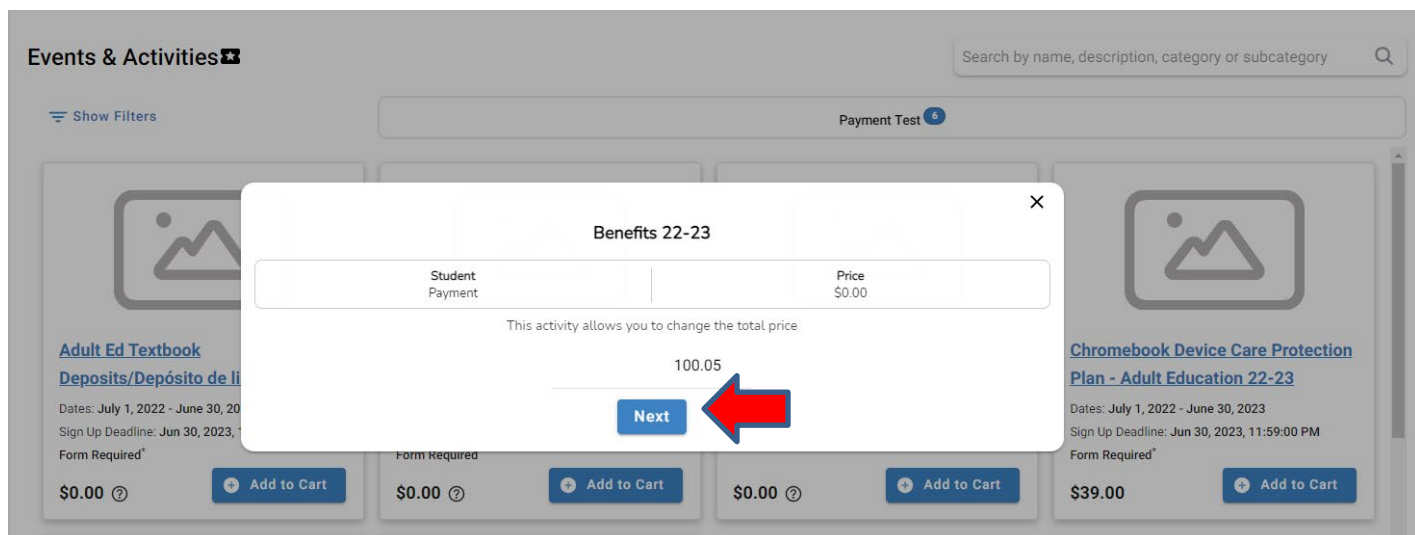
Events & Activities

Search by name, description, category or subcategory

Show Filters

Payment Test 6

Adult Ed Textbook Deposits/Depósito de li

Dates: July 1, 2022 - June 30, 20

Sign Up Deadline: Jun 30, 2023, 1

Form Required*

$0.00

Add to Cart

Form Required

$0.00

Add to Cart

$0.00

Add to Cart

Chromebook Device Care Protection Plan - Adult Education 22-23

Dates: July 1, 2022 - June 30, 2023

Sign Up Deadline: Jun 30, 2023, 11:59:00 PM

Form Required*

$39.00

Add to Cart

Benefits 22-23

| Student | Price |
|---|---|
| Payment | $0.00 |

This activity allows you to change the total price

100.05

Next